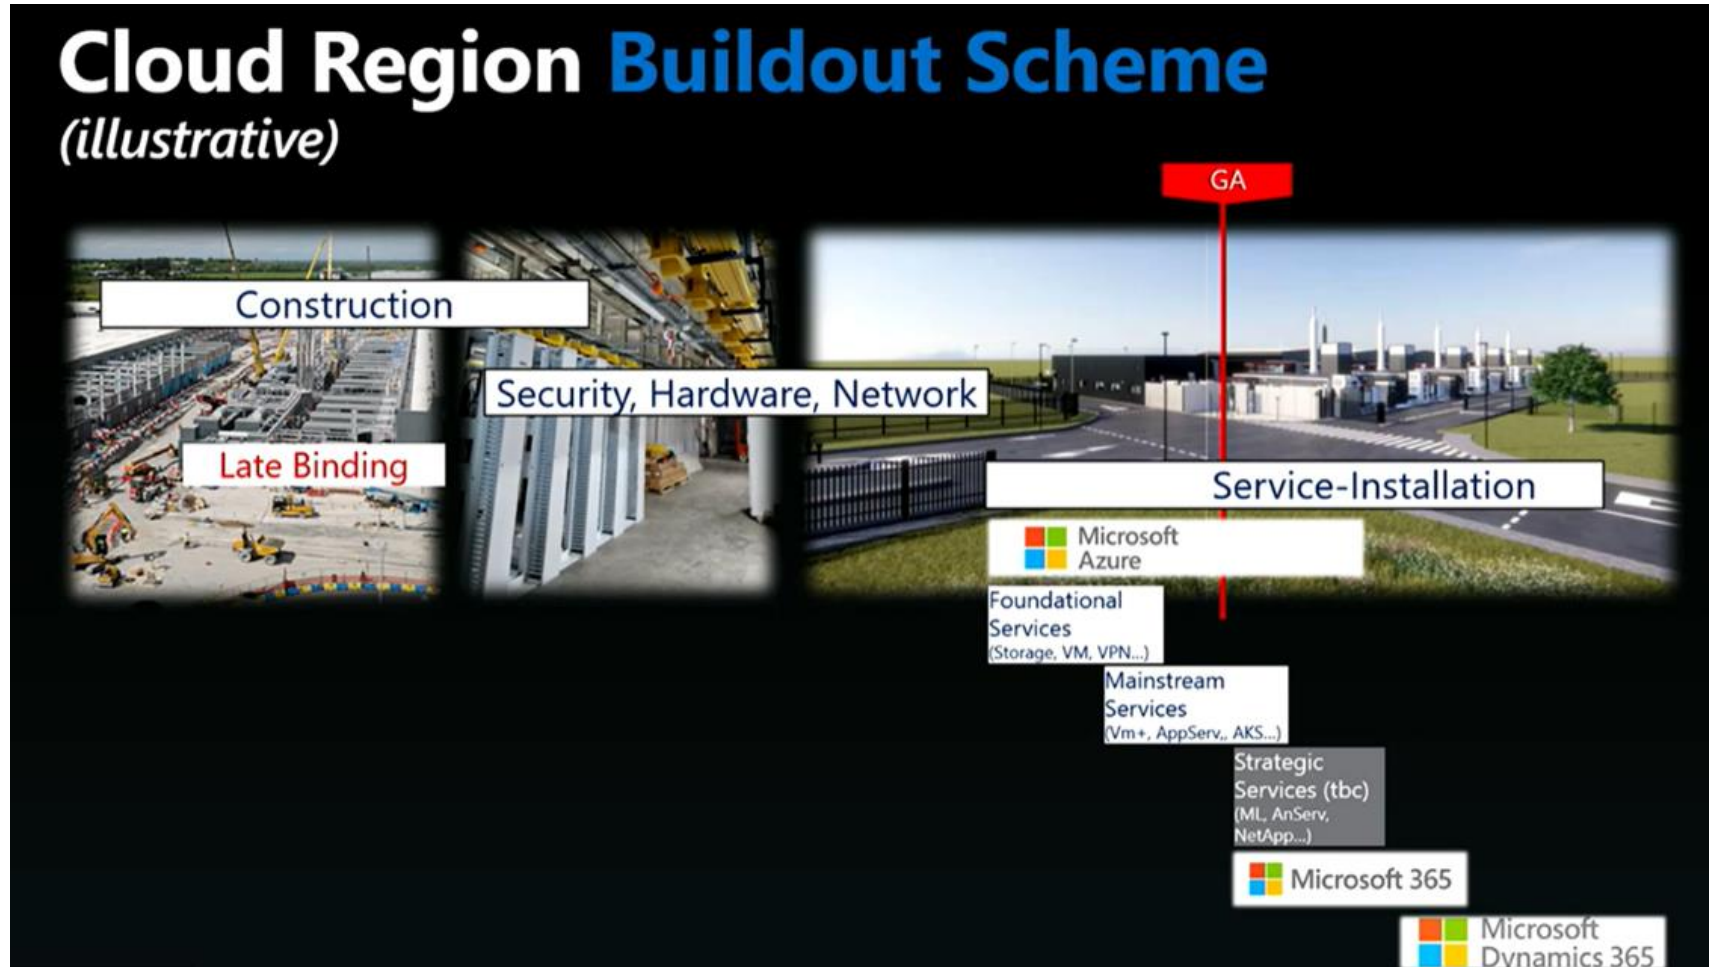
Cloud Region Buildout Scheme
(illustrative)

GA

Construction

Security, Hardware, Network

Late Binding

Service-Installation

Microsoft Azure

Foundational Services
(Storage, VM, VPN...)

Mainstream Services
(Vm+, AppServ,, AKS...)

Strategic Services (tbc)
(ML, AnServ, NetApp...)

Microsoft 365

Microsoft Dynamics 365